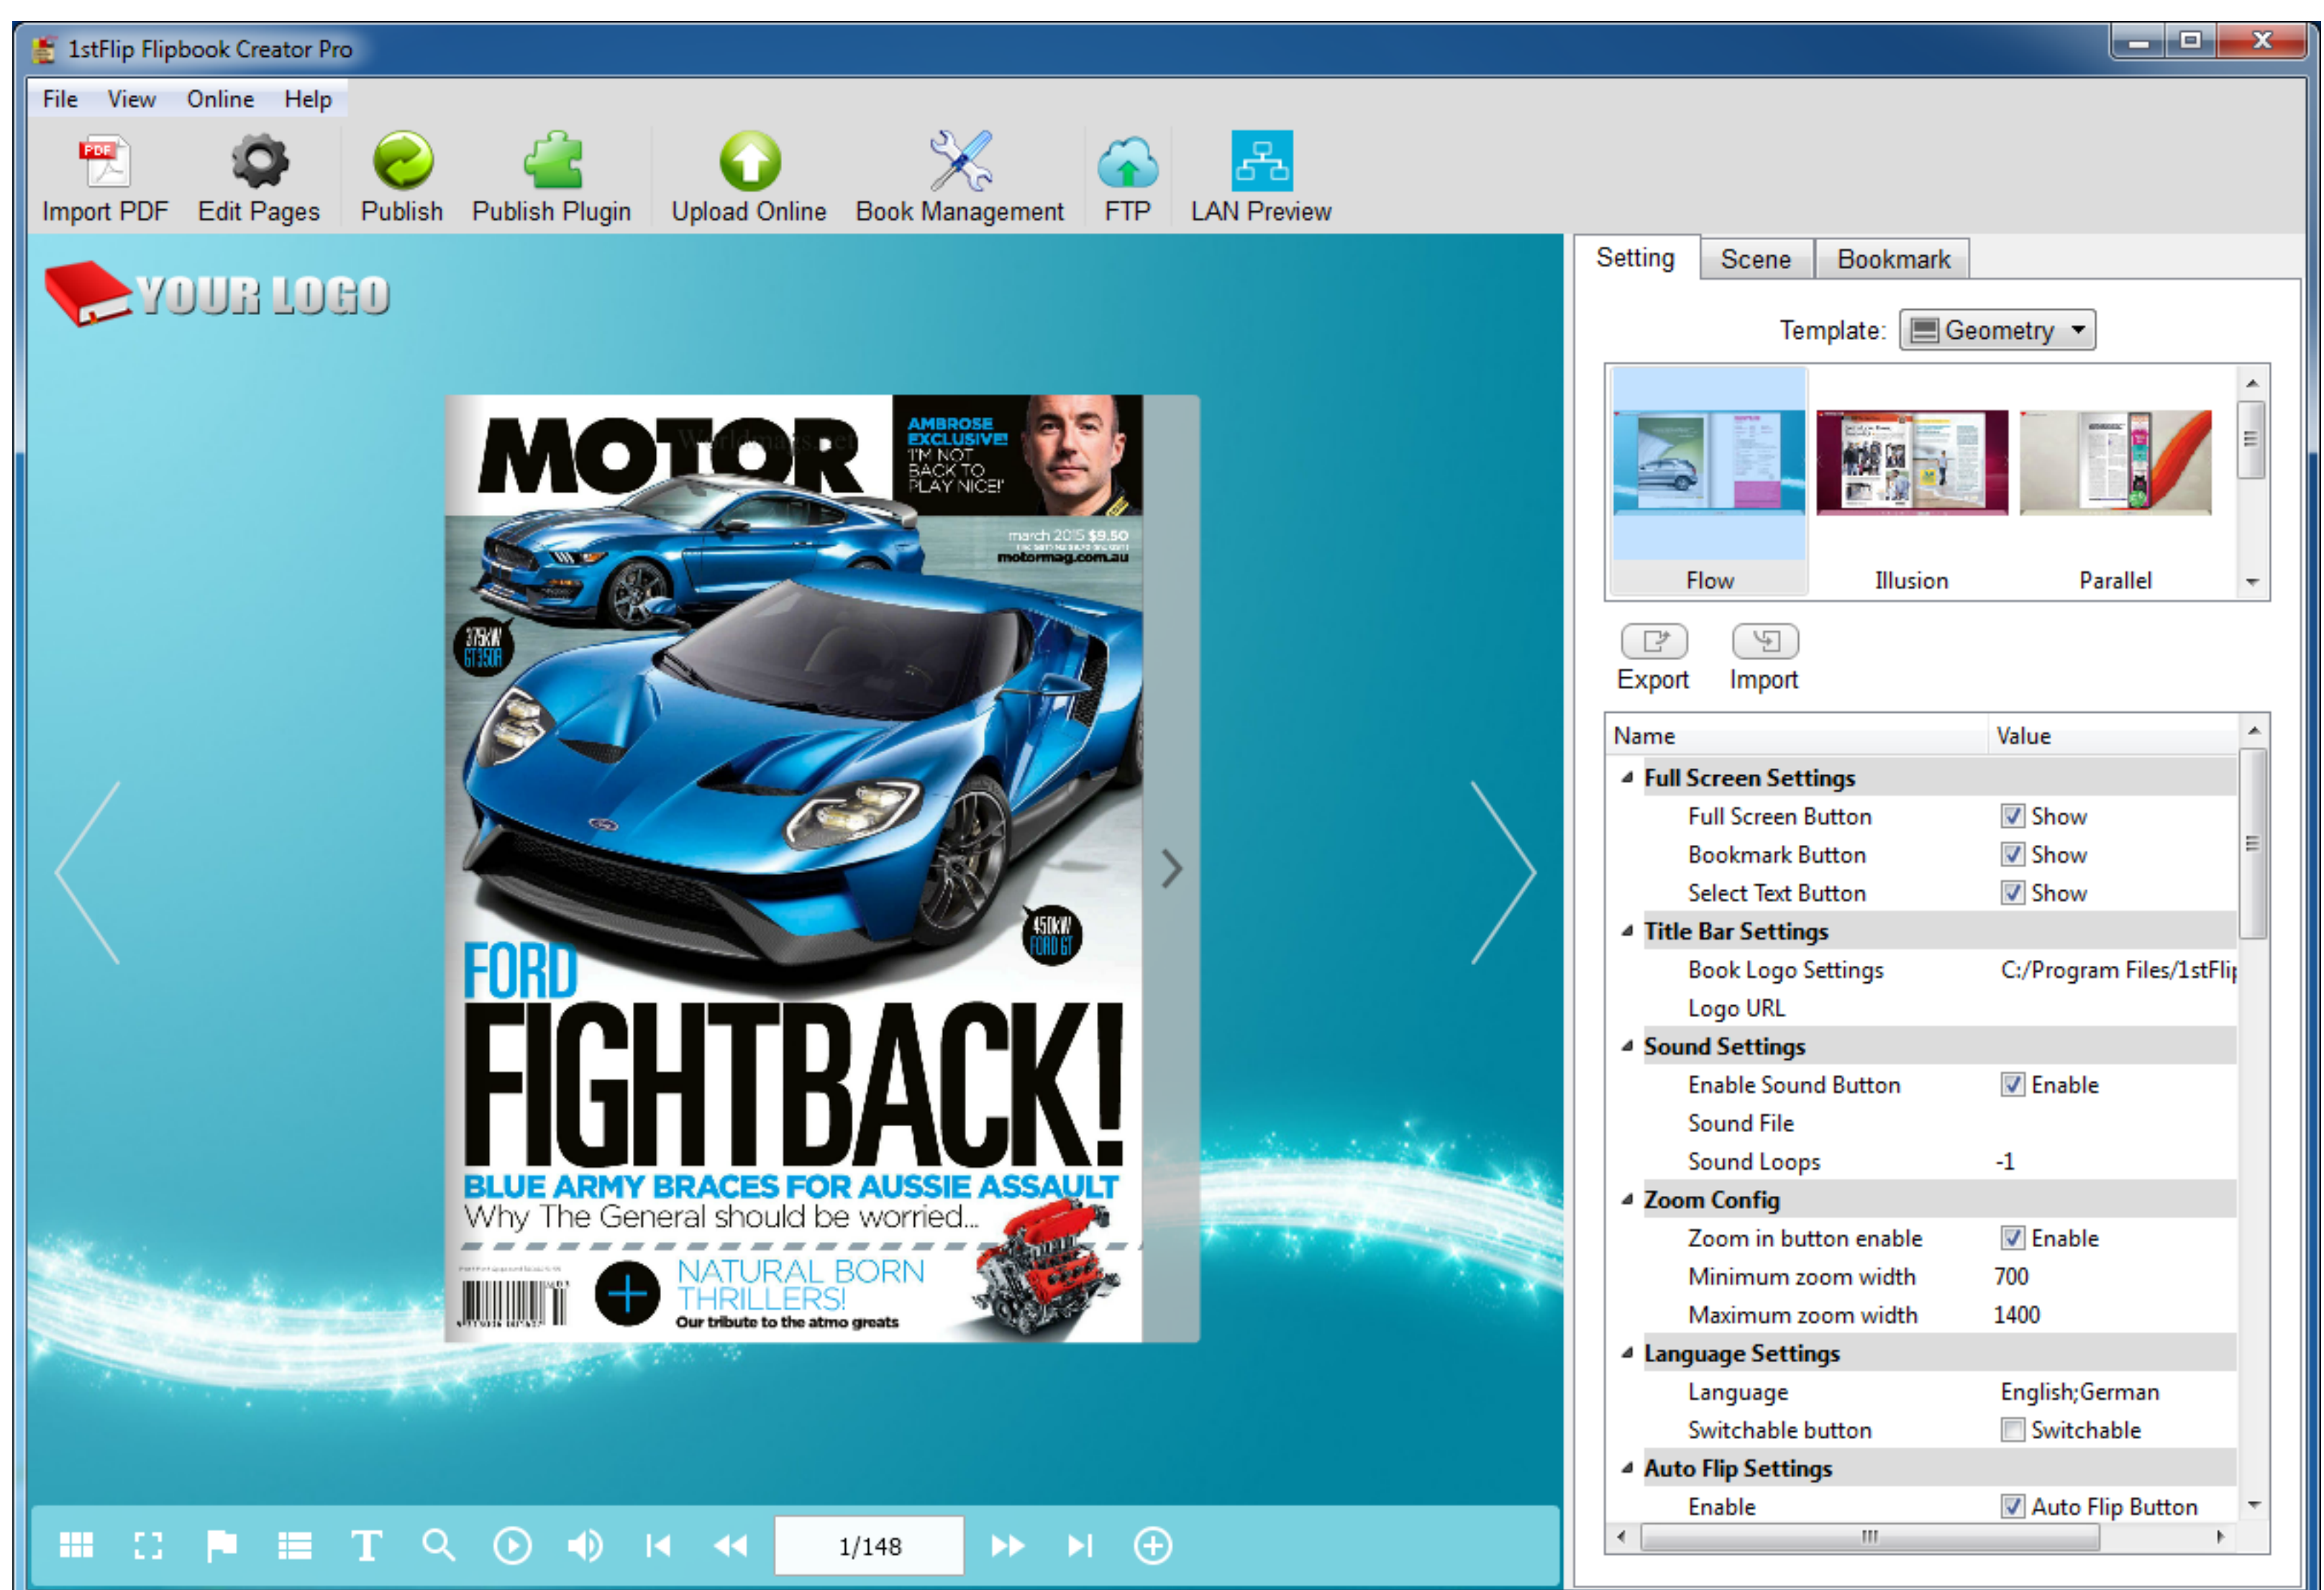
1stFlip Flipbook Creator Pro

File View Online Help

Import PDF Edit Pages Publish Publish Plugin Upload Online Book Management FTP LAN Preview

YOUR LOGO

MOTOR

AMBROSE EXCLUSIVE! 'I'M NOT BACK TO PLAY NICE!'

march 2015 $9.50
motormag.com.au

375kW GT350R

450kW FORD GT

FORD FIGHTBACK!

BLUE ARMY BRACES FOR AUSSIE ASSAULT
Why The General should be worried...

NATURAL BORN THRILLERS!
Our tribute to the atmo greats

1/148

Setting Scene Bookmark

Template: Geometry

Flow Illusion Parallel

Export Import

| Name | Value |
|---|---|
| Full Screen Settings | |
| Full Screen Button | Show |
| Bookmark Button | Show |
| Select Text Button | Show |
| Title Bar Settings | |
| Book Logo Settings | C:/Program Files/1stFlip |
| Logo URL | |
| Sound Settings | |
| Enable Sound Button | Enable |
| Sound File | |
| Sound Loops | -1 |
| Zoom Config | |
| Zoom in button enable | Enable |
| Minimum zoom width | 700 |
| Maximum zoom width | 1400 |
| Language Settings | |
| Language | English;German |
| Switchable button | Switchable |
| Auto Flip Settings | |
| Enable | Auto Flip Button |